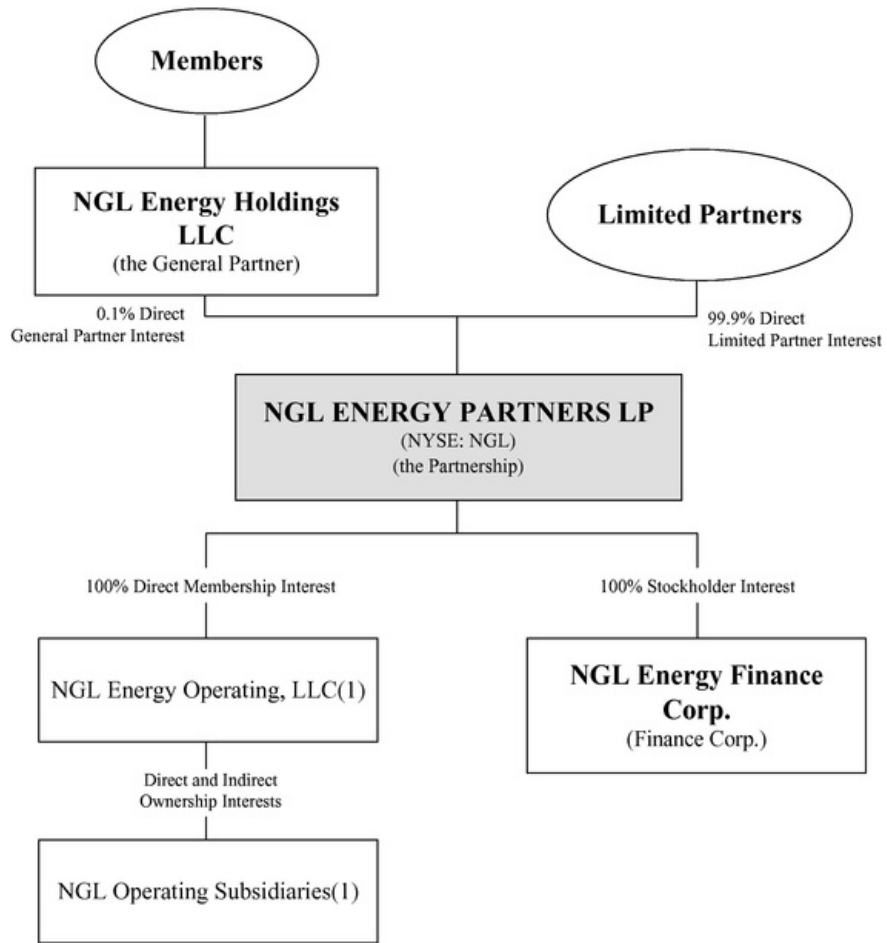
Members

NGL Energy Holdings LLC
(the General Partner)

Limited Partners

0.1% Direct
General Partner Interest

99.9% Direct
Limited Partner Interest

NGL ENERGY PARTNERS LP
(NYSE: NGL)
(the Partnership)

100% Direct Membership Interest

100% Stockholder Interest

NGL Energy Operating, LLC(1)

NGL Energy Finance Corp.
(Finance Corp.)

Direct and Indirect
Ownership Interests

NGL Operating Subsidiaries(1)